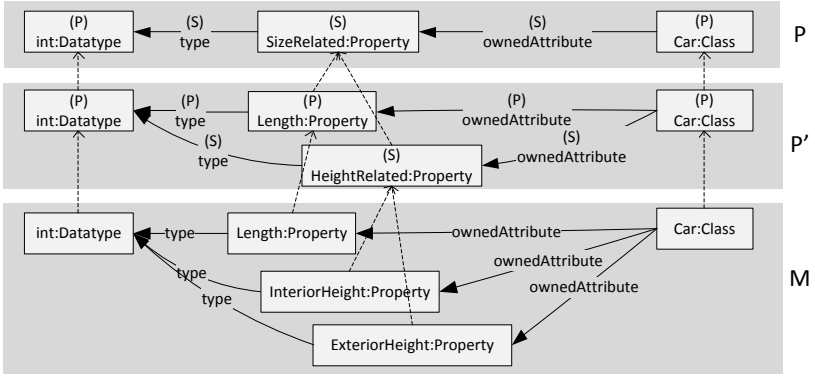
(P)
int:Datatype

(S)
type

(S)
SizeRelated:Property

(S)
ownedAttribute

(P)
Car:Class

P

(P)
int:Datatype

(P)
type

(P)
Length:Property

(P)
ownedAttribute

(P)
Car:Class

(S)
type

(S)
ownedAttribute

(S)
HeightRelated:Property

P’

int:Datatype

type

Length:Property

ownedAttribute

Car:Class

type

ownedAttribute

InteriorHeight:Property

type

ownedAttribute

M

ExteriorHeight:Property